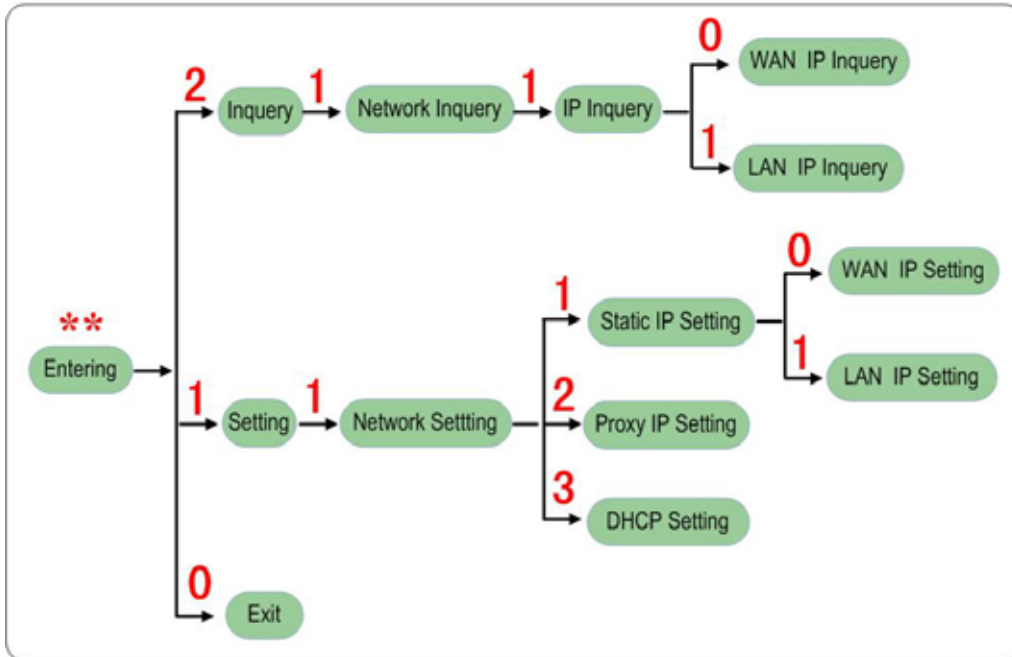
**
Entering

2
Inquery
1
Network Inquery
1
IP Inquery
0
WAN IP Inquery
1
LAN IP Inquery

1
Setting
1
Network Settting
1
Static IP Setting
0
WAN IP Setting
1
LAN IP Setting
2
Proxy IP Setting
3
DHCP Setting

0
Exit